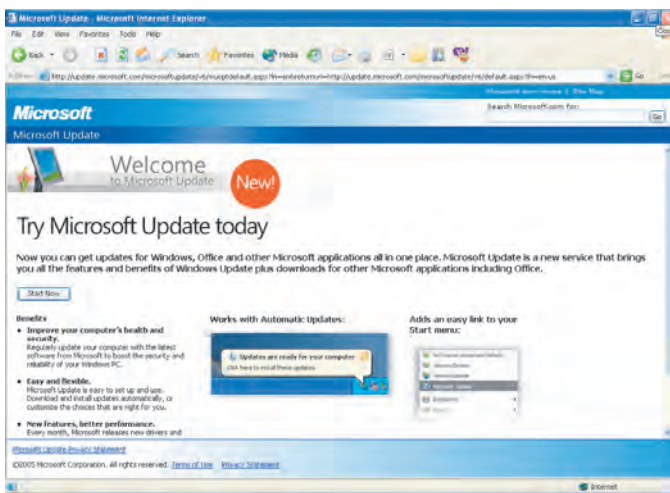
Microsoft Update - Microsoft Internet Explorer

File Edit View Favorites Tools Help

Back Search Favorites Media

Address http://update.microsoft.com/microsoftupdate/v6/muoptdefault.aspx?ln=en&returnurl=http://update.microsoft.com/microsoftupdate/v6/default.aspx?ln=en-us Go Links

Microsoft.com Home | Site Map

Microsoft

Search Microsoft.com for:

Go

Microsoft Update

Welcome to Microsoft Update

New!

Try Microsoft Update today

Now you can get updates for Windows, Office and other Microsoft applications all in one place. Microsoft Update is a new service that brings you all the features and benefits of Windows Update plus downloads for other Microsoft applications including Office.

Start Now

Benefits

• Improve your computer's health and security. Regularly update your computer with the latest software from Microsoft to boost the security and reliability of your Windows PC.

• Easy and flexible. Microsoft Update is easy to set up and use. Download and install updates automatically, or customize the choices that are right for you.

• New features, better performance. Every month, Microsoft releases new drivers and

Works with Automatic Updates:

Updates are ready for your computer
Click here to install these updates.

Adds an easy link to your Start menu:

Microsoft Update

Microsoft Update Privacy Statement

©2005 Microsoft Corporation. All rights reserved. Terms of Use Privacy Statement

Internet